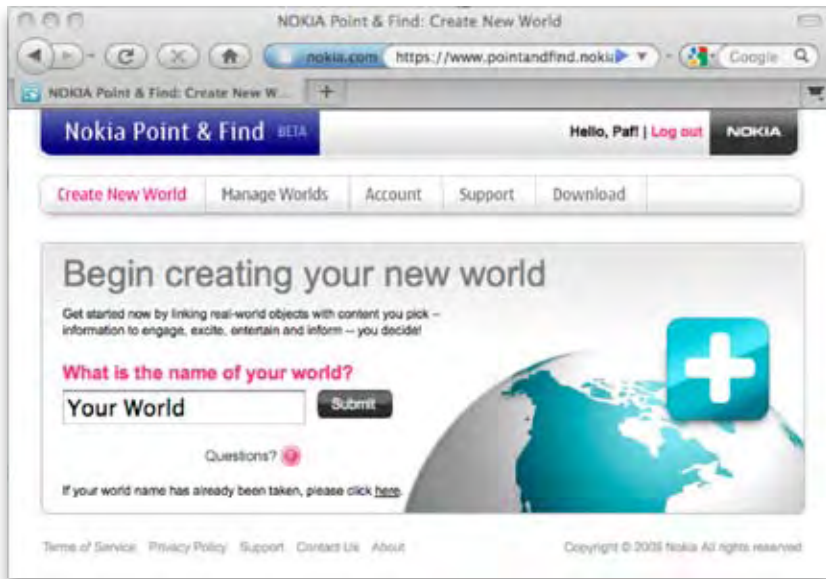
NOKIA Point & Find: Create New World

nokia.com https://www.pointandfind.nokia

Google

NOKIA Point & Find: Create New W...

+

Nokia Point & Find BETA

Hello, Paf! | Log out NOKIA

Create New World | Manage Worlds | Account | Support | Download

Begin creating your new world

Get started now by linking real-world objects with content you pick -- information to engage, excite, entertain and inform -- you decide!

What is the name of your world?

Your World

Submit

Questions?

If your world name has already been taken, please click here.

Terms of Service Privacy Policy Support Contact Us About

Copyright © 2008 Nokia All rights reserved